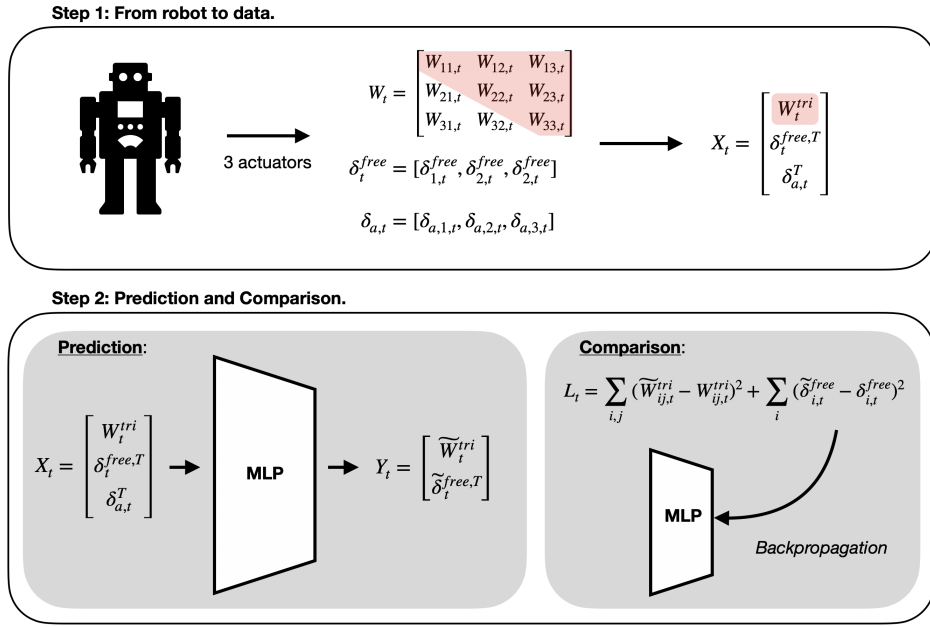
Step 1: From robot to data.

3 actuators

$W_t = \begin{bmatrix} W_{11,t} & W_{12,t} & W_{13,t} \\ W_{21,t} & W_{22,t} & W_{23,t} \\ W_{31,t} & W_{32,t} & W_{33,t} \end{bmatrix}$

$\delta_t^{free} = [\delta_{1,t}^{free}, \delta_{2,t}^{free}, \delta_{2,t}^{free}]$

$\delta_{a,t} = [\delta_{a,1,t}, \delta_{a,2,t}, \delta_{a,3,t}]$

$X_t = \begin{bmatrix} W_t^{tri} \\ \delta_t^{free,T} \\ \delta_{a,t}^T \end{bmatrix}$

Step 2: Prediction and Comparison.

Prediction:

$X_t = \begin{bmatrix} W_t^{tri} \\ \delta_t^{free,T} \\ \delta_{a,t}^T \end{bmatrix}$

MLP

$Y_t = \begin{bmatrix} \widetilde{W}_t^{tri} \\ \widetilde{\delta}_t^{free,T} \end{bmatrix}$

Comparison:

$L_t = \sum_{i,j} (\widetilde{W}_{ij,t}^{tri} - W_{ij,t}^{tri})^2 + \sum_i (\widetilde{\delta}_{i,t}^{free} - \delta_{i,t}^{free})^2$

MLP

Backpropagation